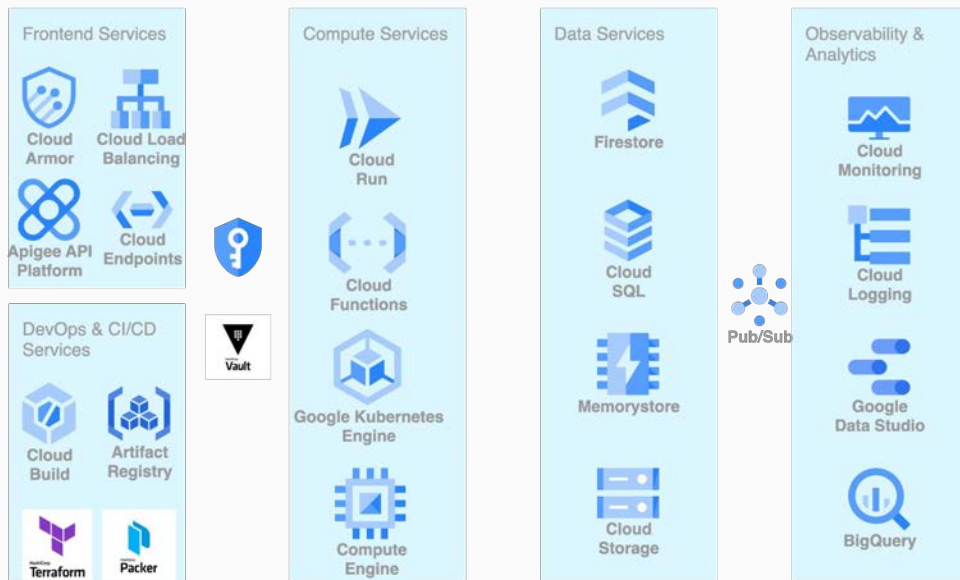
Frontend Services

Cloud Armor

Cloud Load Balancing

Apigee API Platform

Cloud Endpoints

DevOps & CI/CD Services

Cloud Build

Artifact Registry

HashiCorp Terraform

HashiCorp Packer

HashiCorp Vault

Compute Services

Cloud Run

Cloud Functions

Google Kubernetes Engine

Compute Engine

Data Services

Firestore

Cloud SQL

Memorystore

Cloud Storage

Pub/Sub

Observability & Analytics

Cloud Monitoring

Cloud Logging

Google Data Studio

BigQuery